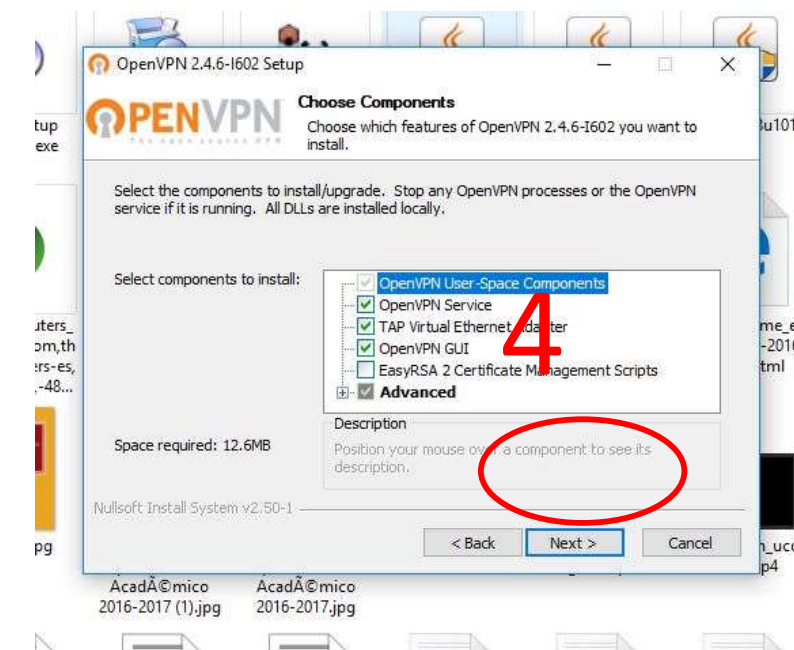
OpenVPN 2.4.6-I602 Setup

OPENVPN

Choose Components

Choose which features of OpenVPN 2.4.6-I602 you want to install.

Select the components to install/upgrade. Stop any OpenVPN processes or the OpenVPN service if it is running. All DLLs are installed locally.

Select components to install:

OpenVPN User-Space Components
OpenVPN Service
TAP Virtual Ethernet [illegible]dapter
OpenVPN GUI
EasyRSA 2 Certificate Management Scripts
Advanced

4

Space required: 12.6MB

Description
Position your mouse ov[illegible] a component to see its description.

Nullsoft Install System v2.50-1

< Back
Next >
Cancel

tup
exe
3u101
uters_
om,th
ers-es,
,-48...
me_e
-2016
tml
pg
h_uc
p4
AcadÃ©mico 2016-2017 (1).jpg
AcadÃ©mico 2016-2017.jpg